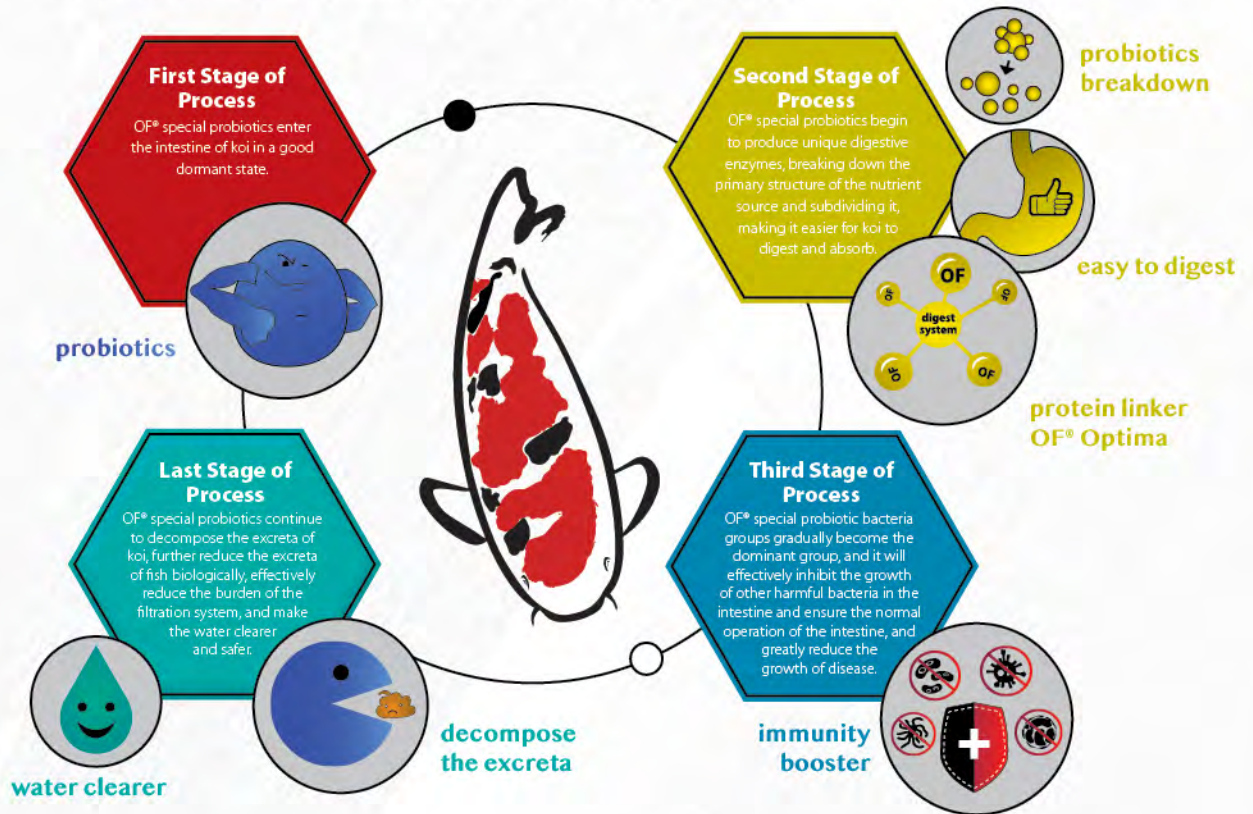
First Stage of Process

OF® special probiotics enter the intestine of koi in a good dormant state.

probiotics

Second Stage of Process

OF® special probiotics begin to produce unique digestive enzymes, breaking down the primary structure of the nutrient source and subdividing it, making it easier for koi to digest and absorb.

probiotics breakdown

easy to digest

OF

OF

OF

digest system

OF

OF

protein linker OF® Optima

Last Stage of Process

OF® special probiotics continue to decompose the excreta of koi, further reduce the excreta of fish biologically, effectively reduce the burden of the filtration system, and make the water clearer and safer.

water clearer

decompose the excreta

Third Stage of Process

OF® special probiotic bacteria groups gradually become the dominant group, and it will effectively inhibit the growth of other harmful bacteria in the intestine and ensure the normal operation of the intestine, and greatly reduce the growth of disease.

immunity booster